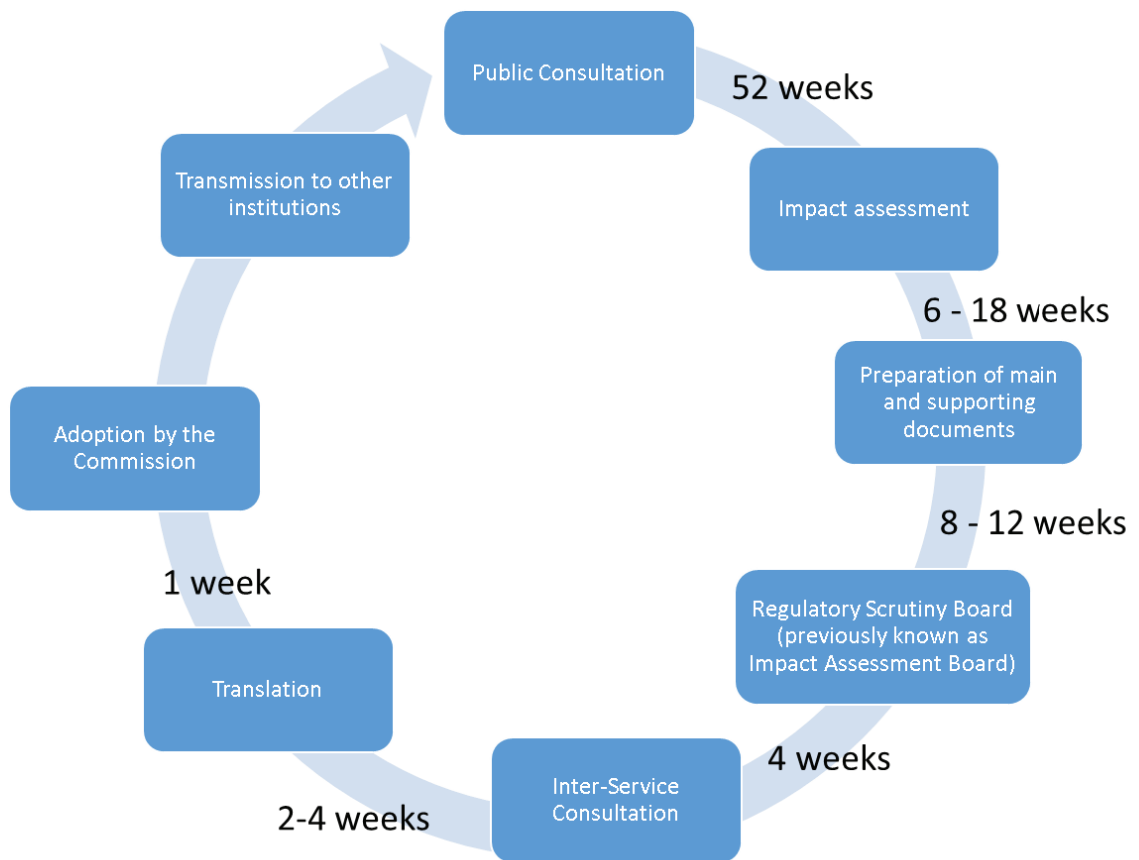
Public Consultation

52 weeks

Impact assessment

6 - 18 weeks

Preparation of main and supporting documents

8 - 12 weeks

Regulatory Scrutiny Board (previously known as Impact Assessment Board)

4 weeks

Inter-Service Consultation

2-4 weeks

Translation

1 week

Adoption by the Commission

Transmission to other institutions